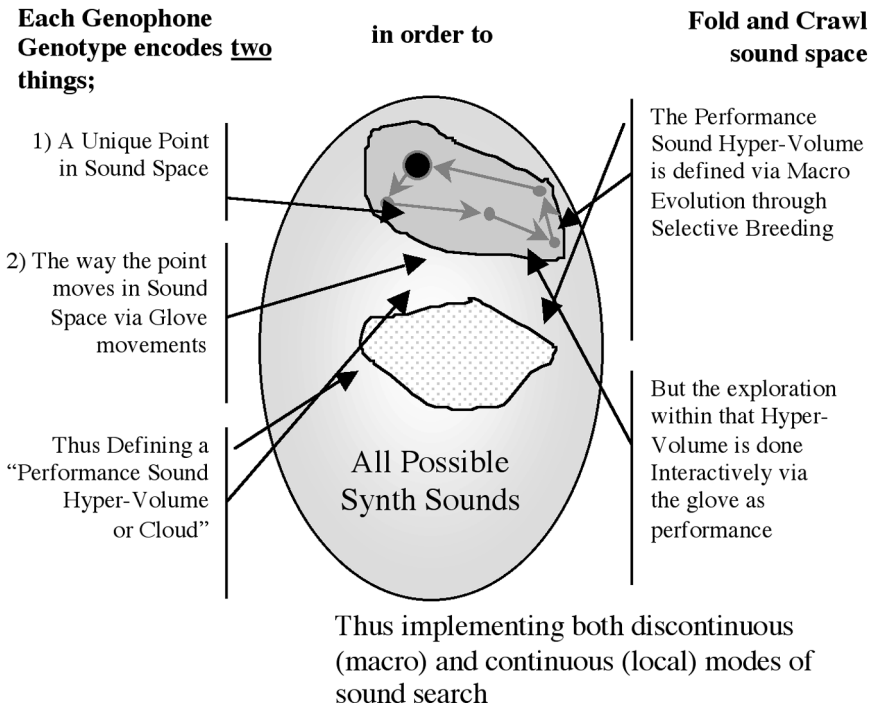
Each Genophone Genotype encodes two things;

in order to

Fold and Crawl sound space

1) A Unique Point in Sound Space

2) The way the point moves in Sound Space via Glove movements

Thus Defining a "Performance Sound Hyper-Volume or Cloud"

The Performance Sound Hyper-Volume is defined via Macro Evolution through Selective Breeding

But the exploration within that Hyper-Volume is done Interactively via the glove as performance

All Possible Synth Sounds

Thus implementing both discontinuous (macro) and continuous (local) modes of sound search